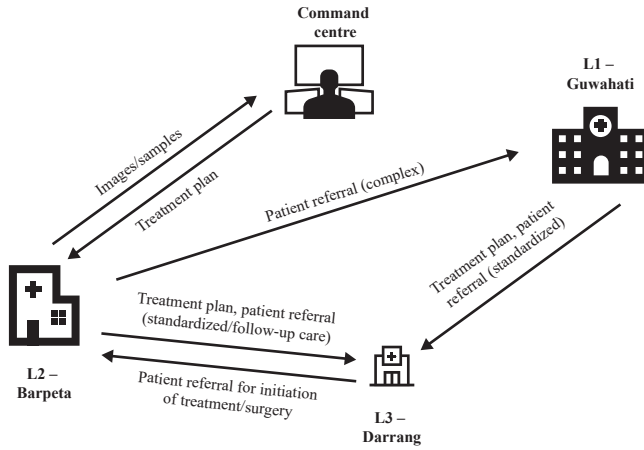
Command centre

L1 – Guwahati

Images/samples

Treatment plan

Patient referral (complex)

Treatment plan, patient referral (standardized)

L2 – Barpeta

Treatment plan, patient referral (standardized/follow-up care)

Patient referral for initiation of treatment/surgery

L3 – Darrang